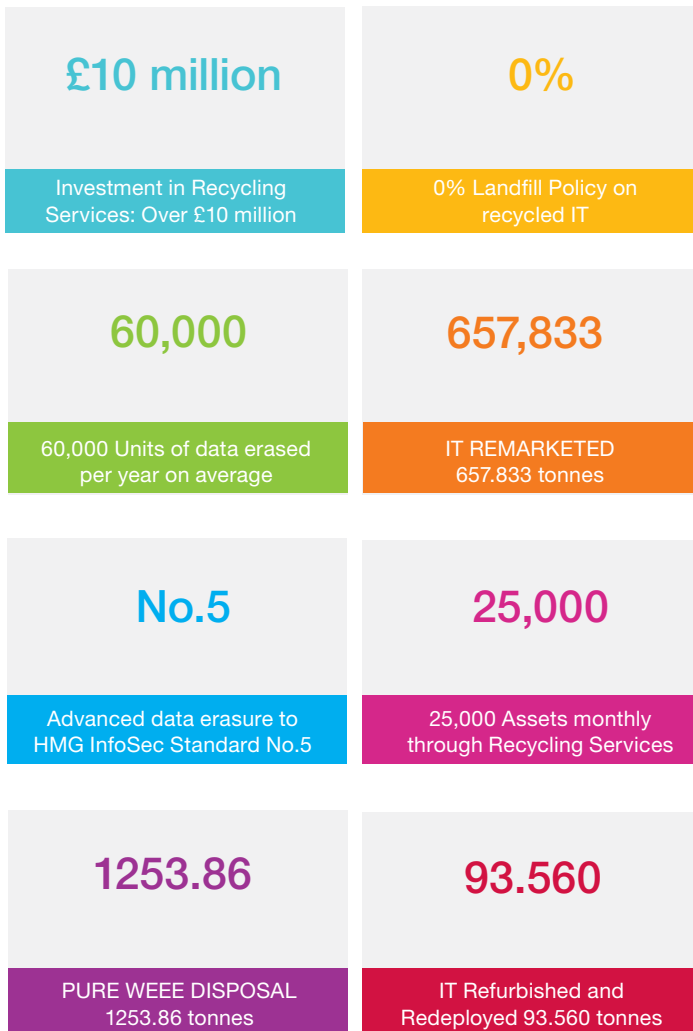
£10 million

Investment in Recycling Services: Over £10 million

0%

0% Landfill Policy on recycled IT

60,000

60,000 Units of data erased per year on average

657,833

IT REMARKETED
657.833 tonnes

No.5

Advanced data erasure to HMG InfoSec Standard No.5

25,000

25,000 Assets monthly through Recycling Services

1253.86

PURE WEEE DISPOSAL
1253.86 tonnes

93.560

IT Refurbished and Redeployed 93.560 tonnes